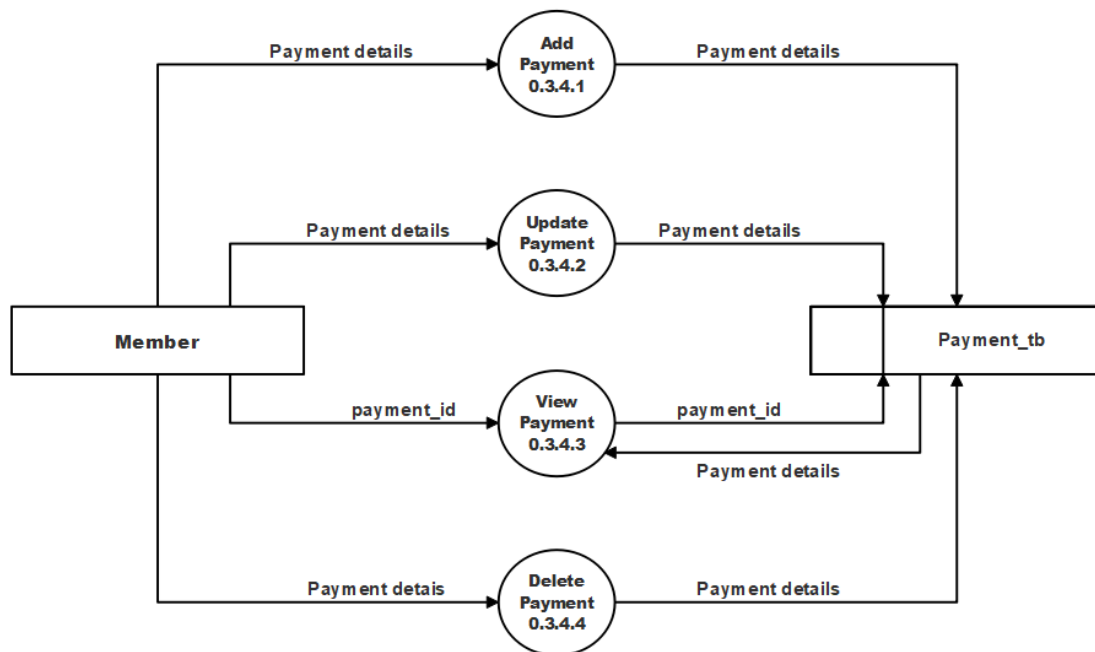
Payment details

Add Payment 0.3.4.1

Payment details

Payment details

Update Payment 0.3.4.2

Payment details

Member

Payment_tb

payment_id

View Payment 0.3.4.3

payment_id

Payment details

Payment detais

Delete Payment 0.3.4.4

Payment details